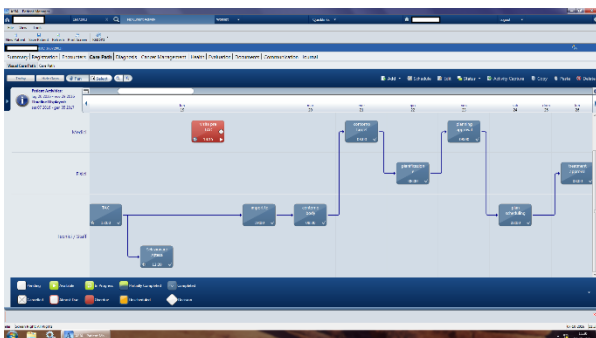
Summary | Registration | Encounters | Care Path | Diagnosis | Cancer Management | Labs | Evaluation | Treatment | Communication | Journal

Patient Activities

Adjust | Schedule | Edit | Status | Activity Options | Copy | Tasks | Delete

Prov/Dr

Dept

Nursing Staff

Pending | Available | In Progress | Partially Completed | Completed

Cancelled | Patient Due | Overdue | Not Scheduled

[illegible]